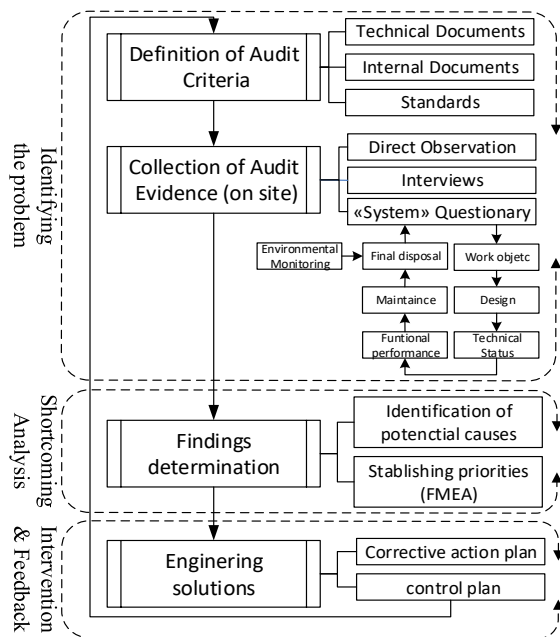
Identifying the problem

Definition of Audit Criteria

Technical Documents

Internal Documents

Standards

Collection of Audit Evidence (on site)

Direct Observation

Interviews

«System» Questionary

Environmental Monitoring

Final disposal

Work objetc

Maintaince

Design

Funtional performance

Technical Status

Shortcoming Analysis

Findings determination

Identification of potencial causes

Stablishing priorities (FMEA)

Intervention & Feedback

Enginering solutions

Corrective action plan

control plan